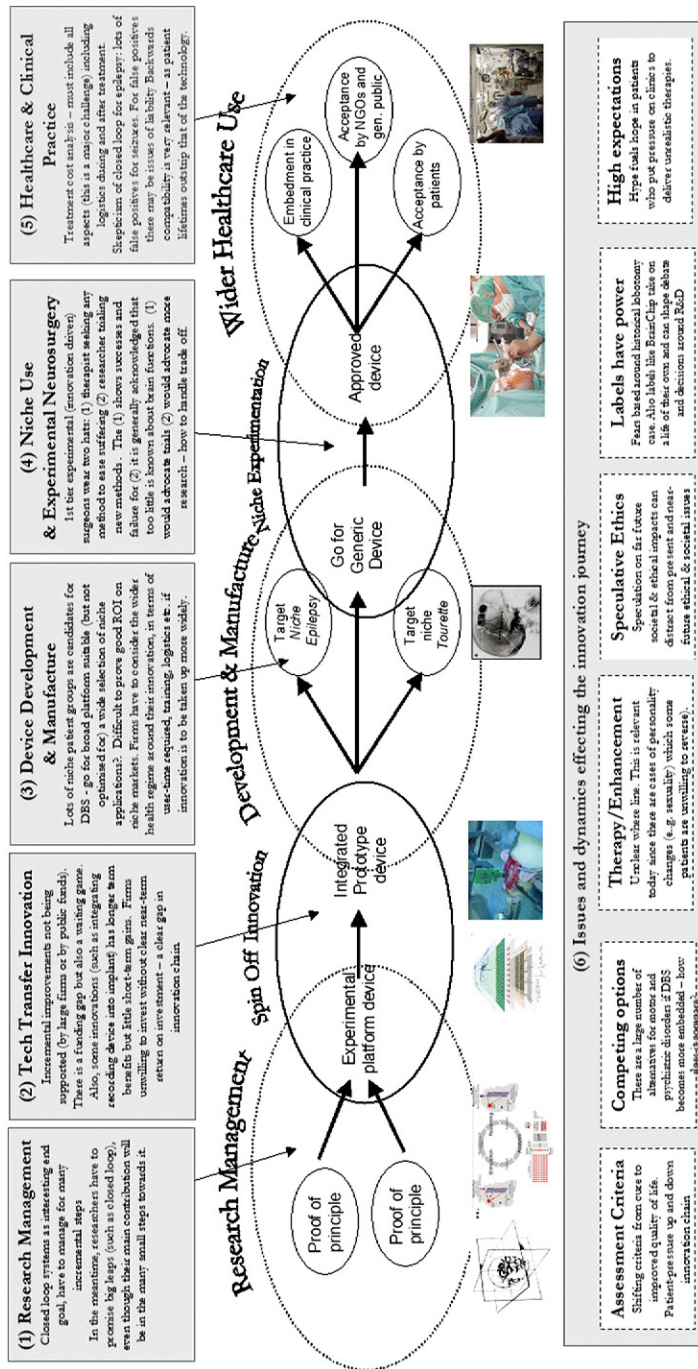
(1) Research Management
Closed loop systems as interesting end goal, have to manage for many incremental steps
In the meantime, researchers have to promise big leaps (such as closed loop), even though their main contribution will be in the many small steps towards it.

(2) Tech Transfer Innovation
Incremental improvements not being supported (by large firms or by public funds). There is a funding gap but also a waiting game. Also, some innovations (such as integrating recording device into implant) has longer term benefits but little short-term gains. Firms unwilling to invest without clear near-term return on investment – a clear gap in innovation chain.

(3) Device Development & Manufacture
Lots of niche patient groups are candidates for DBS - go for broad platform suitable (but not optimised for) a wide selection of niche applications?. Difficult to prove good ROI on niche markets. Firms have to consider the wider health regime around their innovation, in terms of user-time required, training, logistics etc. if innovation is to be taken up more widely.

(4) Niche Use & Experimental Neurosurgery
1st tier experimental (innovation driven) surgeons wear two hats: (1) therapist seeking any method to ease suffering (2) researcher trailing new methods. The (1) shows successes and failure for (2) it is generally acknowledged that too little is known about brain functions. (1) would advocate trials (2) would advocate more research – how to handle trade off.

(5) Healthcare & Clinical Practice
Treatment cost analysis - must include all aspects (this is a major challenge) including logistics during and after treatment. Skepticism of closed loop for epilepsy: lots of false positives for seizures. For false positives there may be issues of liability Backwards compatibility is very relevant – as patient lifetimes outstrip that of the technology.

Research Management
Proof of principle
Proof of principle
Experimental platform device
Spin Off Innovation
Integrated Prototype device
Development & Manufacture
Target Niche Epilepsy
Target niche Tourette
Go for Generic Device
Niche Experimentation
Approved device
Wider Healthcare Use
Embedment in clinical practice
Acceptance by NGOs and gen. public
Acceptance by patients

(6) Issues and dynamics effecting the innovation journey

Assessment Criteria
Shifting criteria from cure to improved quality of life. Patient-pressure up and down innovation chain

Competing options
There are a large number of alternatives for motor and psychiatric disorder if DBS becomes more embedded – how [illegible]

Therapy/Enhancement
Unclear where line. This is relevant today since there are cases of personality changes (e.g. sexuality) which some patients are unwilling to reverse).

Speculative Ethics
Speculation on far future societal & ethical impacts can distract from present and near-future ethical & societal issues

Labels have power
Fears based around historical lobotomy case. Also labels like BrainChip take on a life of their own and can shape debate and decisions around R&D

High expectations
Hype fuels hope in patients who put pressure on clinics to deliver unrealistic therapies.